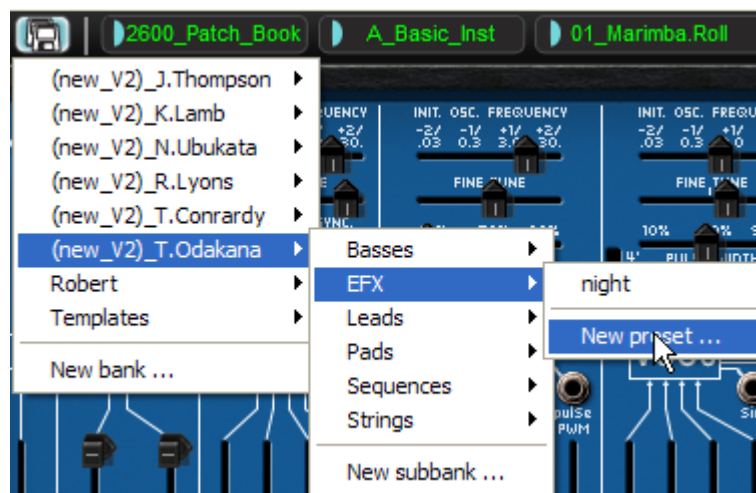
2600_Patch_Book
A_Basic_Inst
01_Marimba.Roll

(new_V2)_J.Thompson
(new_V2)_K.Lamb
(new_V2)_N.Ubukata
(new_V2)_R.Lyons
(new_V2)_T.Conrardy
(new_V2)_T.Odakana
Robert
Templates
New bank ...

Basses
EFX
Leads
Pads
Sequences
Strings
New subbank ...

night
New preset ...

INIT. OSC. FREQUENCY
-2/ .03 -1/ 0.3 +1/ 3.0 +2/ 30.
FINE TUNE
INIT. OSC. FREQU
-2/ .03 -1/ 0.3 +1/
FINE TUNE
10%
PULSE WIDTH
pulse PWM
Si